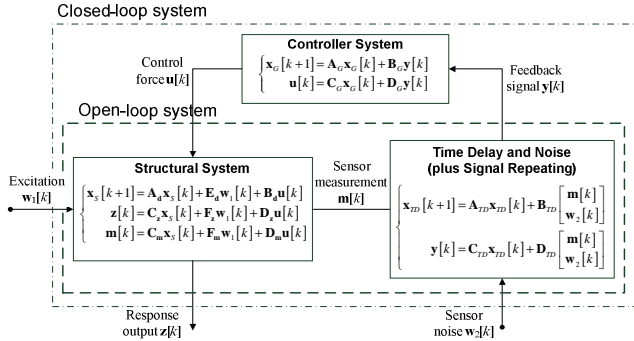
Closed-loop system

Controller System

$\begin{cases} \mathbf{x}_G[k+1] = \mathbf{A}_G\mathbf{x}_G[k] + \mathbf{B}_G\mathbf{y}[k] \\ \mathbf{u}[k] = \mathbf{C}_G\mathbf{x}_G[k] + \mathbf{D}_G\mathbf{y}[k] \end{cases}$

Control force $\mathbf{u}[k]$

Feedback signal $\mathbf{y}[k]$

Open-loop system

Excitation $\mathbf{w}_1[k]$

Structural System

$\begin{cases} \mathbf{x}_S[k+1] = \mathbf{A_d}\mathbf{x}_S[k] + \mathbf{E_d}\mathbf{w}_1[k] + \mathbf{B_d}\mathbf{u}[k] \\ \mathbf{z}[k] = \mathbf{C_z}\mathbf{x}_S[k] + \mathbf{F_z}\mathbf{w}_1[k] + \mathbf{D_z}\mathbf{u}[k] \\ \mathbf{m}[k] = \mathbf{C_m}\mathbf{x}_S[k] + \mathbf{F_m}\mathbf{w}_1[k] + \mathbf{D_m}\mathbf{u}[k] \end{cases}$

Sensor measurement $\mathbf{m}[k]$

Time Delay and Noise (plus Signal Repeating)

$\begin{cases} \mathbf{x}_{TD}[k+1] = \mathbf{A}_{TD}\mathbf{x}_{TD}[k] + \mathbf{B}_{TD}\begin{bmatrix} \mathbf{m}[k] \\ \mathbf{w}_2[k] \end{bmatrix} \\ \mathbf{y}[k] = \mathbf{C}_{TD}\mathbf{x}_{TD}[k] + \mathbf{D}_{TD}\begin{bmatrix} \mathbf{m}[k] \\ \mathbf{w}_2[k] \end{bmatrix} \end{cases}$

Response output $\mathbf{z}[k]$

Sensor noise $\mathbf{w}_2[k]$